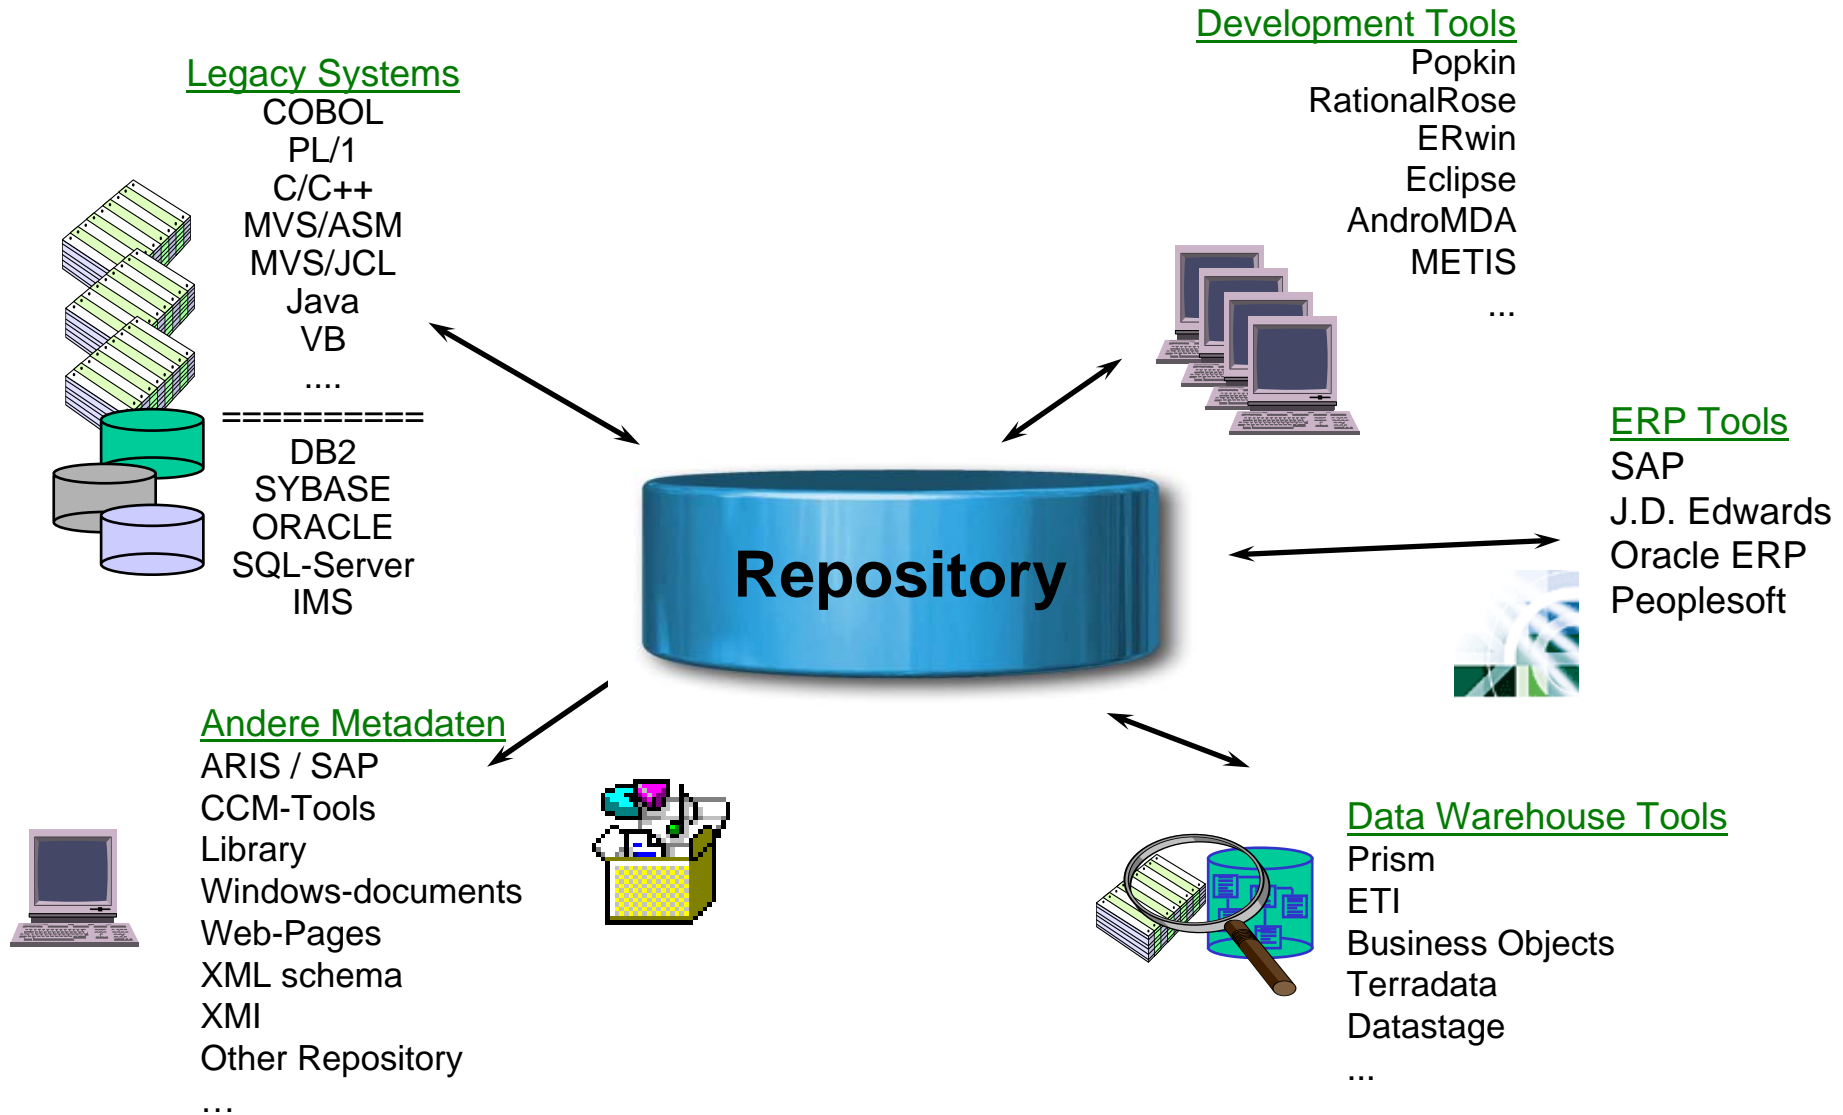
Development Tools
Popkin
RationalRose
ERwin
Eclipse
AndroMDA
METIS
...

Legacy Systems
COBOL
PL/1
C/C++
MVS/ASM
MVS/JCL
Java
VB
....
==========
DB2
SYBASE
ORACLE
SQL-Server
IMS

Repository

ERP Tools
SAP
J.D. Edwards
Oracle ERP
Peoplesoft

Andere Metadaten
ARIS / SAP
CCM-Tools
Library
Windows-documents
Web-Pages
XML schema
XMI
Other Repository
...

Data Warehouse Tools
Prism
ETI
Business Objects
Terradata
Datastage
...